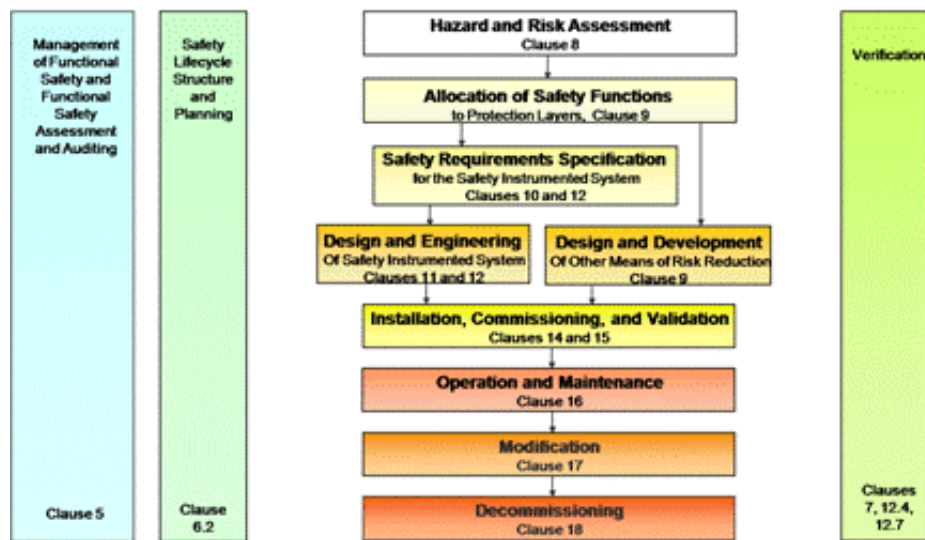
Management of Functional Safety and Functional Safety Assessment and Auditing

Clause 5

Safety Lifecycle Structure and Planning

Clause 6.2

Hazard and Risk Assessment
Clause 8

Allocation of Safety Functions
to Protection Layers, Clause 9

Safety Requirements Specification
for the Safety Instrumented System
Clauses 10 and 12

Design and Engineering
Of Safety Instrumented System
Clauses 11 and 12

Design and Development
Of Other Means of Risk Reduction
Clause 9

Installation, Commissioning, and Validation
Clauses 14 and 15

Operation and Maintenance
Clause 16

Modification
Clause 17

Decommissioning
Clause 18

Verification

Clauses 7, 12.4, 12.7